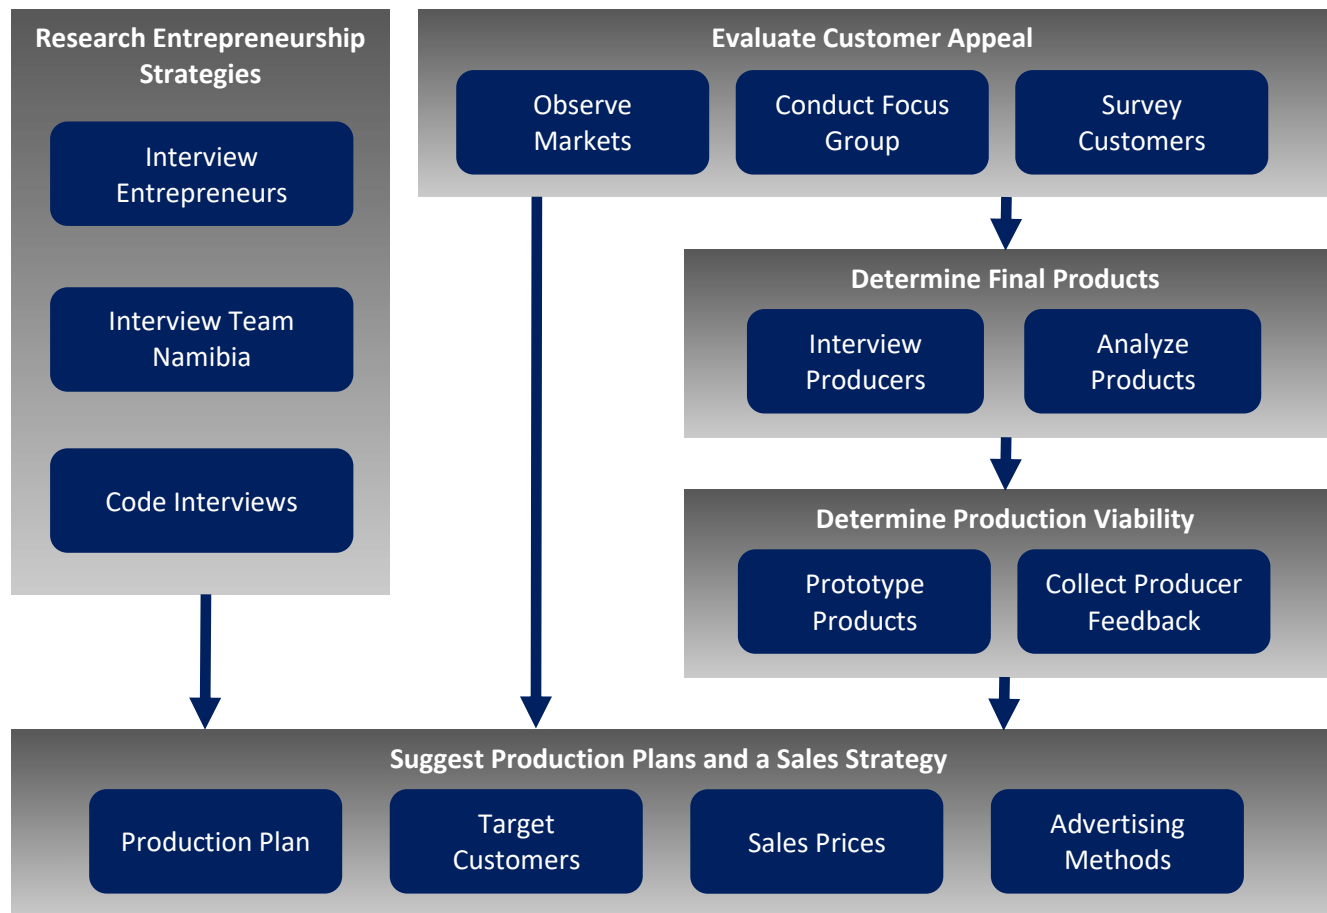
Research Entrepreneurship Strategies

Interview Entrepreneurs

Interview Team Namibia

Code Interviews

Evaluate Customer Appeal

Observe Markets

Conduct Focus Group

Survey Customers

Determine Final Products

Interview Producers

Analyze Products

Determine Production Viability

Prototype Products

Collect Producer Feedback

Suggest Production Plans and a Sales Strategy

Production Plan

Target Customers

Sales Prices

Advertising Methods